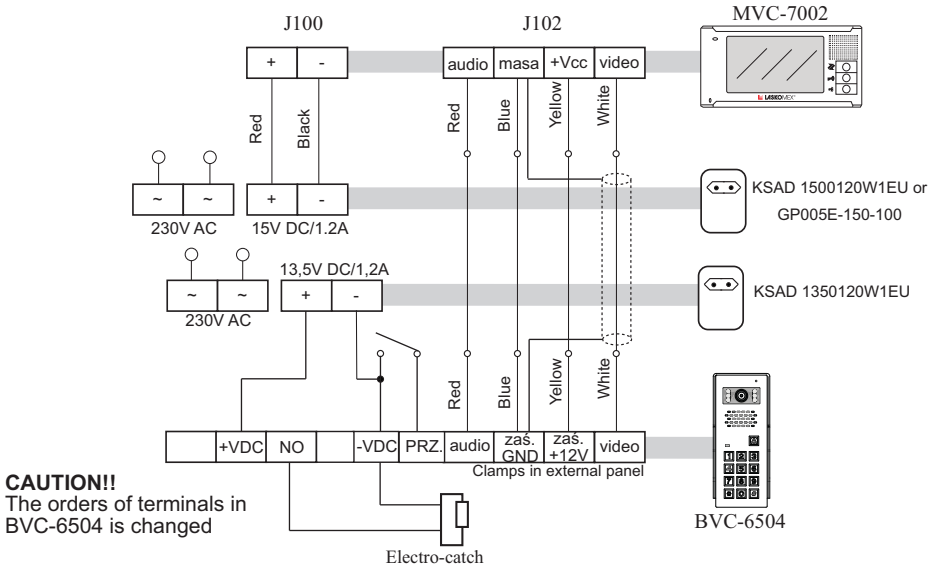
J100

J102

MVC-7002

+ | -

audio | masa | +Vcc | video

Red

Black

Red

Blue

Yellow

White

~ | ~

230V AC

+ | -

15V DC/1.2A

KSAD 1500120W1EU or GP005E-150-100

13,5V DC/1,2A

~ | ~

230V AC

+ | -

KSAD 1350120W1EU

Red

Blue

Yellow

White

| +VDC | NO | | -VDC | PRZ. | audio | zaś. GND | zaś. +12V | video

Clamps in external panel

CAUTION!!
The orders of terminals in BVC-6504 is changed

Electro-catch

BVC-6504